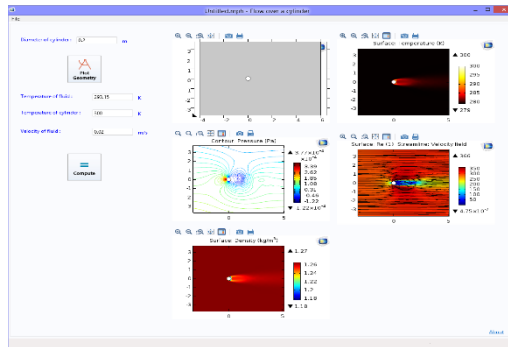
Untitled.mph - Flow over a cylinder

File

Diameter of cylinder: 0.7 m

Plot Geometry

Temperature of fluid: 293.15 K

Temperature of cylinder: 300 K

Velocity of fluid: 0.02 m/s

Compute

Surface: Temperature (K)

▲ 300
300
295
290
285
▼ 278

Contour: Pressure (Pa)

▲ 3.77×10⁻⁴
×10⁻⁴
3.89
2.62
1.85
1.08
0.31
-0.46
-1.22
▼ 1.22×10⁻⁴

Surface: Re (1) Streamline: Velocity field

▲ 300
250
200
150
100
50
▼ 4.25×10⁻⁴

Surface: Density (kg/m³)

▲ 1.27
1.26
1.24
1.22
1.2
1.19
▼ 1.18

About